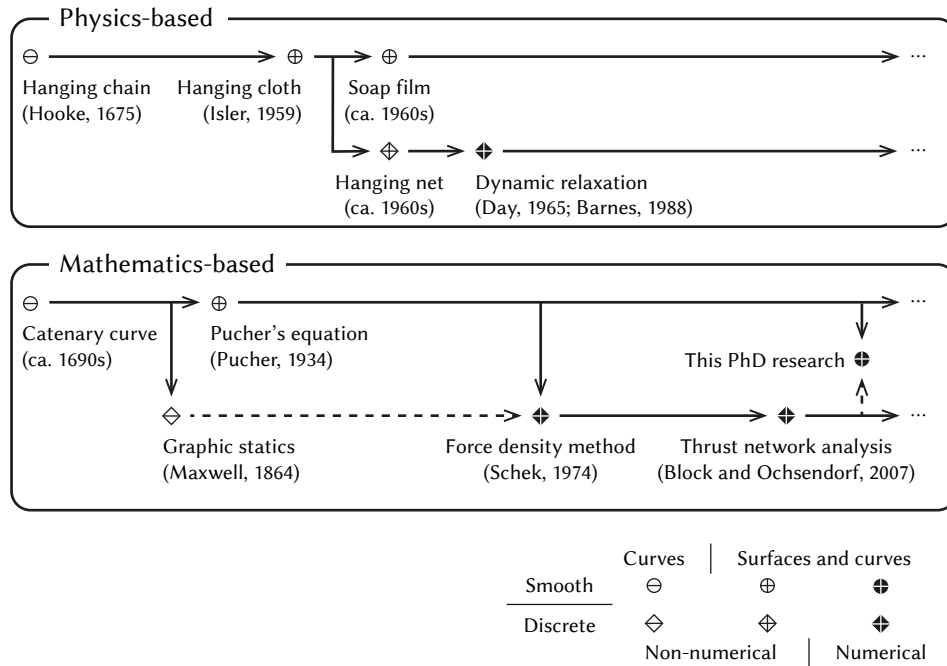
Physics-based

$\ominus$ Hanging chain (Hooke, 1675)

$\oplus$ Hanging cloth (Isler, 1959)

$\oplus$ Soap film (ca. 1960s) ···

Hanging net (ca. 1960s)

Dynamic relaxation (Day, 1965; Barnes, 1988) ···

Mathematics-based

$\ominus$ Catenary curve (ca. 1690s)

$\oplus$ Pucher's equation (Pucher, 1934) ···

This PhD research

Graphic statics (Maxwell, 1864)

Force density method (Schek, 1974)

Thrust network analysis (Block and Ochsendorf, 2007) ···

| | Curves | Surfaces and curves | |
|---|---|---|---|
| Smooth | $\ominus$ | $\oplus$ | |
| Discrete | | | |
| | Non-numerical | | Numerical |